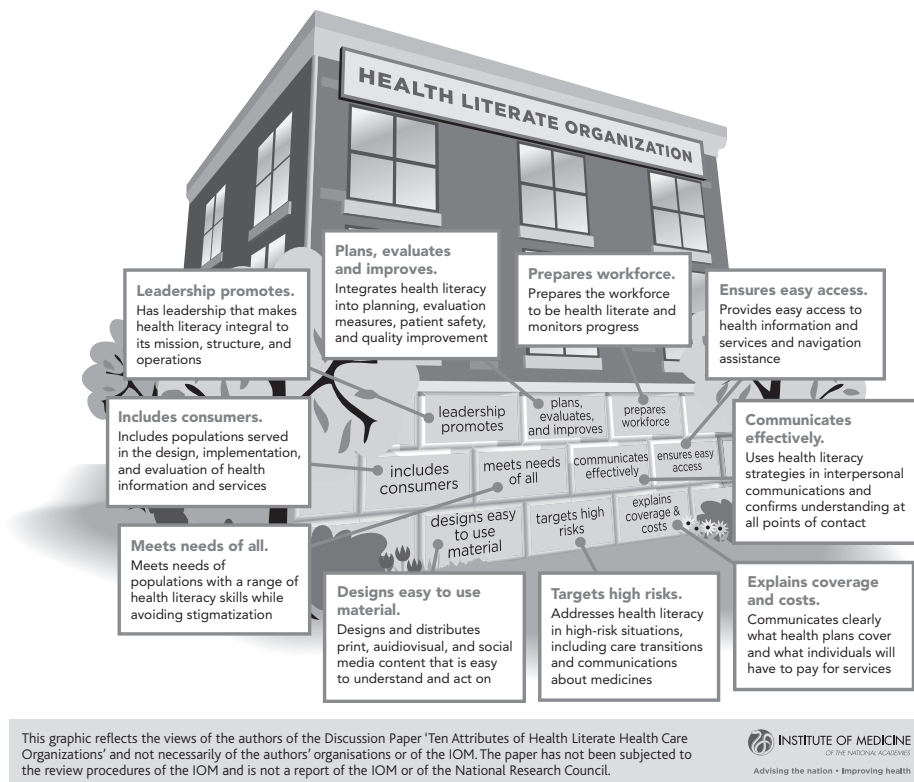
HEALTH LITERATE ORGANIZATION

Leadership promotes.
Has leadership that makes health literacy integral to its mission, structure, and operations

Plans, evaluates and improves.
Integrates health literacy into planning, evaluation measures, patient safety, and quality improvement

Prepares workforce.
Prepares the workforce to be health literate and monitors progress

Ensures easy access.
Provides easy access to health information and services and navigation assistance

leadership promotes

plans, evaluates, and improves

prepares workforce

Includes consumers.
Includes populations served in the design, implementation, and evaluation of health information and services

includes consumers

meets needs of all

communicates effectively

ensures easy access

Communicates effectively.
Uses health literacy strategies in interpersonal communications and confirms understanding at all points of contact

designs easy to use material

targets high risks

explains coverage & costs

Meets needs of all.
Meets needs of populations with a range of health literacy skills while avoiding stigmatization

Designs easy to use material.
Designs and distributes print, audiovisual, and social media content that is easy to understand and act on

Targets high risks.
Addresses health literacy in high-risk situations, including care transitions and communications about medicines

Explains coverage and costs.
Communicates clearly what health plans cover and what individuals will have to pay for services

This graphic reflects the views of the authors of the Discussion Paper 'Ten Attributes of Health Literate Health Care Organizations' and not necessarily of the authors' organisations or of the IOM. The paper has not been subjected to the review procedures of the IOM and is not a report of the IOM or of the National Research Council.

INSTITUTE OF MEDICINE
OF THE NATIONAL ACADEMIES
Advising the nation • Improving health